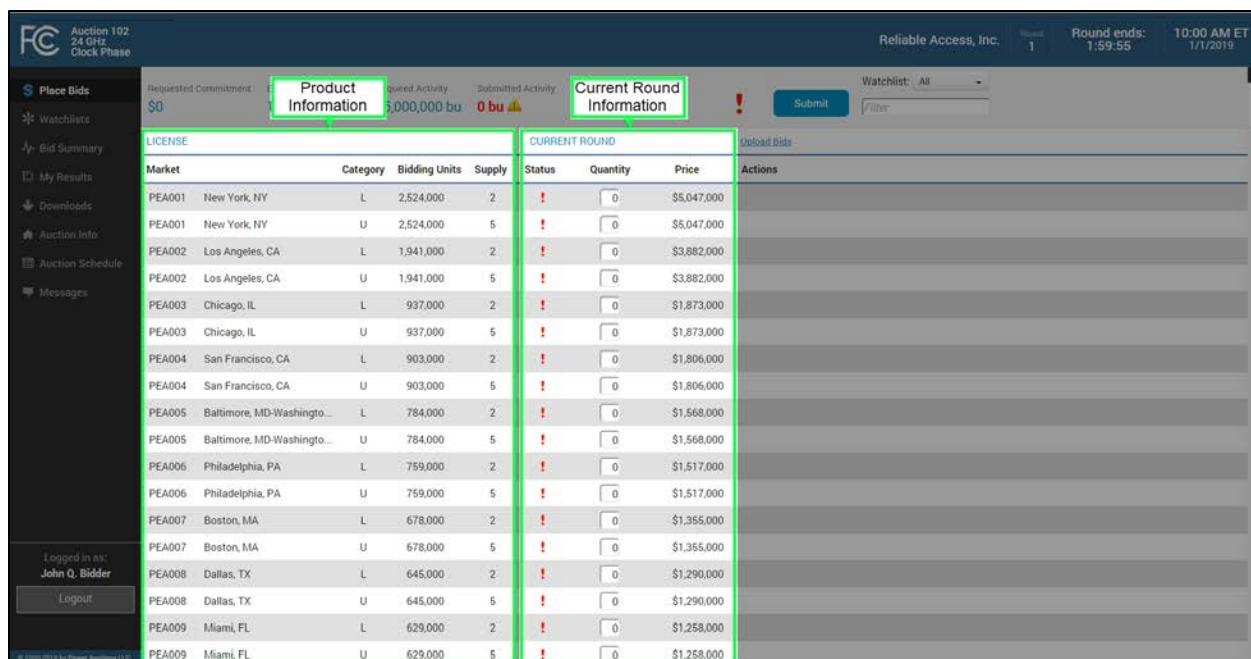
FCC Auction 102 24 GHz Clock Phase

Reliable Access, Inc. Round 1 Round ends: 1:59:55 10:00 AM ET 1/1/2019

Place Bids
Watchlists
Bid Summary
My Results
Downloads
Auction Info
Auction Schedule
Messages

Requested Commitment $0
Product Information
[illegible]queued Activity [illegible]5,000,000 bu
Submitted Activity 0 bu
Current Round Information
Submit
Watchlist: All
Filter

LICENSE
CURRENT ROUND
Upload Bids

| Market | | Category | Bidding Units | Supply | Status | Quantity | Price | Actions |
|---|---|---|---|---|---|---|---|---|
| PEA001 | New York, NY | L | 2,524,000 | 2 | ! | 0 | $5,047,000 | |
| PEA001 | New York, NY | U | 2,524,000 | 5 | ! | 0 | $5,047,000 | |
| PEA002 | Los Angeles, CA | L | 1,941,000 | 2 | ! | 0 | $3,882,000 | |
| PEA002 | Los Angeles, CA | U | 1,941,000 | 5 | ! | 0 | $3,882,000 | |
| PEA003 | Chicago, IL | L | 937,000 | 2 | ! | 0 | $1,873,000 | |
| PEA003 | Chicago, IL | U | 937,000 | 5 | ! | 0 | $1,873,000 | |
| PEA004 | San Francisco, CA | L | 903,000 | 2 | ! | 0 | $1,806,000 | |
| PEA004 | San Francisco, CA | U | 903,000 | 5 | ! | 0 | $1,806,000 | |
| PEA005 | Baltimore, MD-Washingto... | L | 784,000 | 2 | ! | 0 | $1,568,000 | |
| PEA005 | Baltimore, MD-Washingto... | U | 784,000 | 5 | ! | 0 | $1,568,000 | |
| PEA006 | Philadelphia, PA | L | 759,000 | 2 | ! | 0 | $1,517,000 | |
| PEA006 | Philadelphia, PA | U | 759,000 | 5 | ! | 0 | $1,517,000 | |
| PEA007 | Boston, MA | L | 678,000 | 2 | ! | 0 | $1,355,000 | |
| PEA007 | Boston, MA | U | 678,000 | 5 | ! | 0 | $1,355,000 | |
| PEA008 | Dallas, TX | L | 645,000 | 2 | ! | 0 | $1,290,000 | |
| PEA008 | Dallas, TX | U | 645,000 | 5 | ! | 0 | $1,290,000 | |
| PEA009 | Miami, FL | L | 629,000 | 2 | ! | 0 | $1,258,000 | |
| PEA009 | Miami, FL | U | 629,000 | 5 | ! | 0 | $1,258,000 | |

Logged in as:
John Q. Bidder
Logout

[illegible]